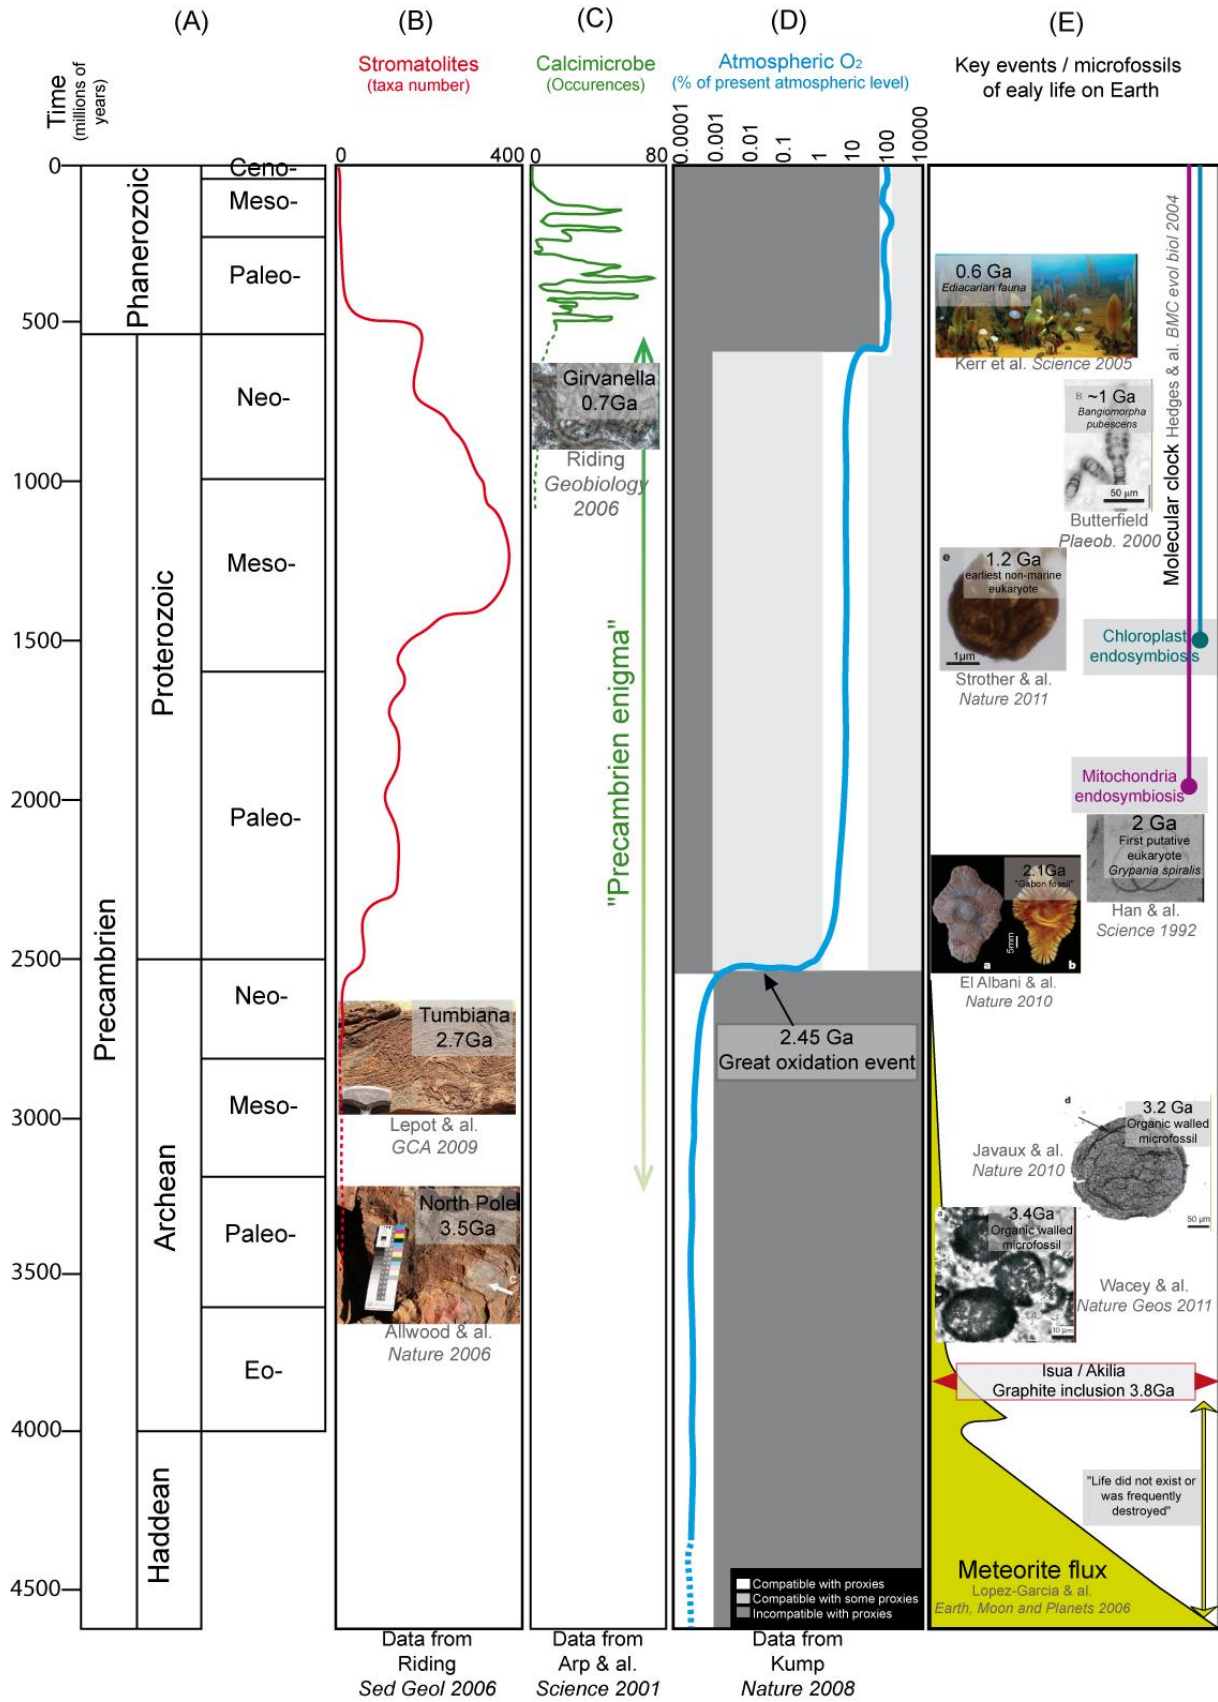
(A) (B) (C) (D) (E)

Time (millions of years)

Stromatolites (taxa number)

Calcimicrobe (Occurences)

Atmospheric $O_2$ (% of present atmospheric level)

Key events / microfossils of ealy life on Earth

0 400 0 80 0.0001 0.001 0.01 0.1 1 10 100 10000

0 500 1000 1500 2000 2500 3000 3500 4000 4500

Phanerozoic Ceno- Meso- Paleo-

Proterozoic Neo- Meso- Paleo-

Precambrien

Archean Neo- Meso- Paleo- Eo-

Haddean

Tumbiana 2.7Ga
Lepot & al. GCA 2009

North Pole 3.5Ga
Allwood & al. Nature 2006

Girvanella 0.7Ga
Riding Geobiology 2006

"Precambrien enigma"

2.45 Ga Great oxidation event

Compatible with proxies
Compatible with some proxies
Incompatible with proxies

0.6 Ga Ediacarian fauna
Kerr et al. Science 2005

~1 Ga Bangiomorpha pubescens
50 µm
Butterfield Plaeob. 2000

Molecular clock Hedges & al. BMC evol biol 2004

1.2 Ga earliest non-marine eukaryote
1µm
Strother & al. Nature 2011

Chloroplast endosymbiosis

Mitochondria endosymbiosis

2 Ga First putative eukaryote Grypania spiralis
Han & al. Science 1992

2.1Ga "Gabon fossil"
5mm
El Albani & al. Nature 2010

3.2 Ga Organic walled microfossil
Javaux & al. Nature 2010
50 µm

3.4Ga Organic walled microfossil
10 µm
Wacey & al. Nature Geos 2011

Isua / Akilia Graphite inclusion 3.8Ga

"Life did not exist or was frequently destroyed"

Meteorite flux
Lopez-Garcia & al. Earth, Moon and Planets 2006

Data from Riding Sed Geol 2006

Data from Arp & al. Science 2001

Data from Kump Nature 2008